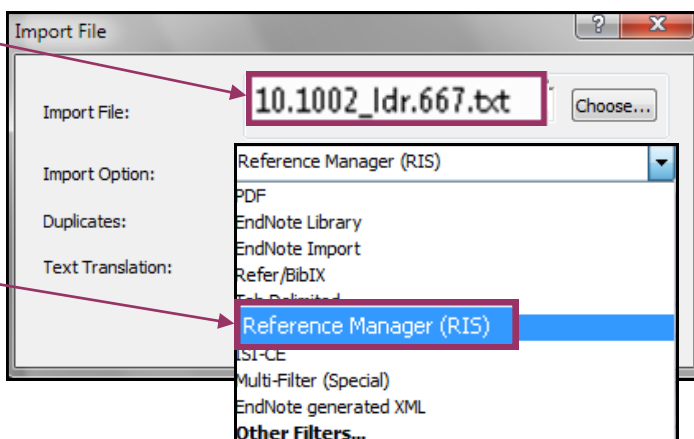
Import File

?

X

Import File:

10.1002_ldr.667.txt

Choose...

Import Option:

Reference Manager (RIS)

Duplicates:

Text Translation:

PDF

EndNote Library

EndNote Import

Refer/BibIX

Tab Delimited

Reference Manager (RIS)

ISI-CE

Multi-Filter (Special)

EndNote generated XML

Other Filters...